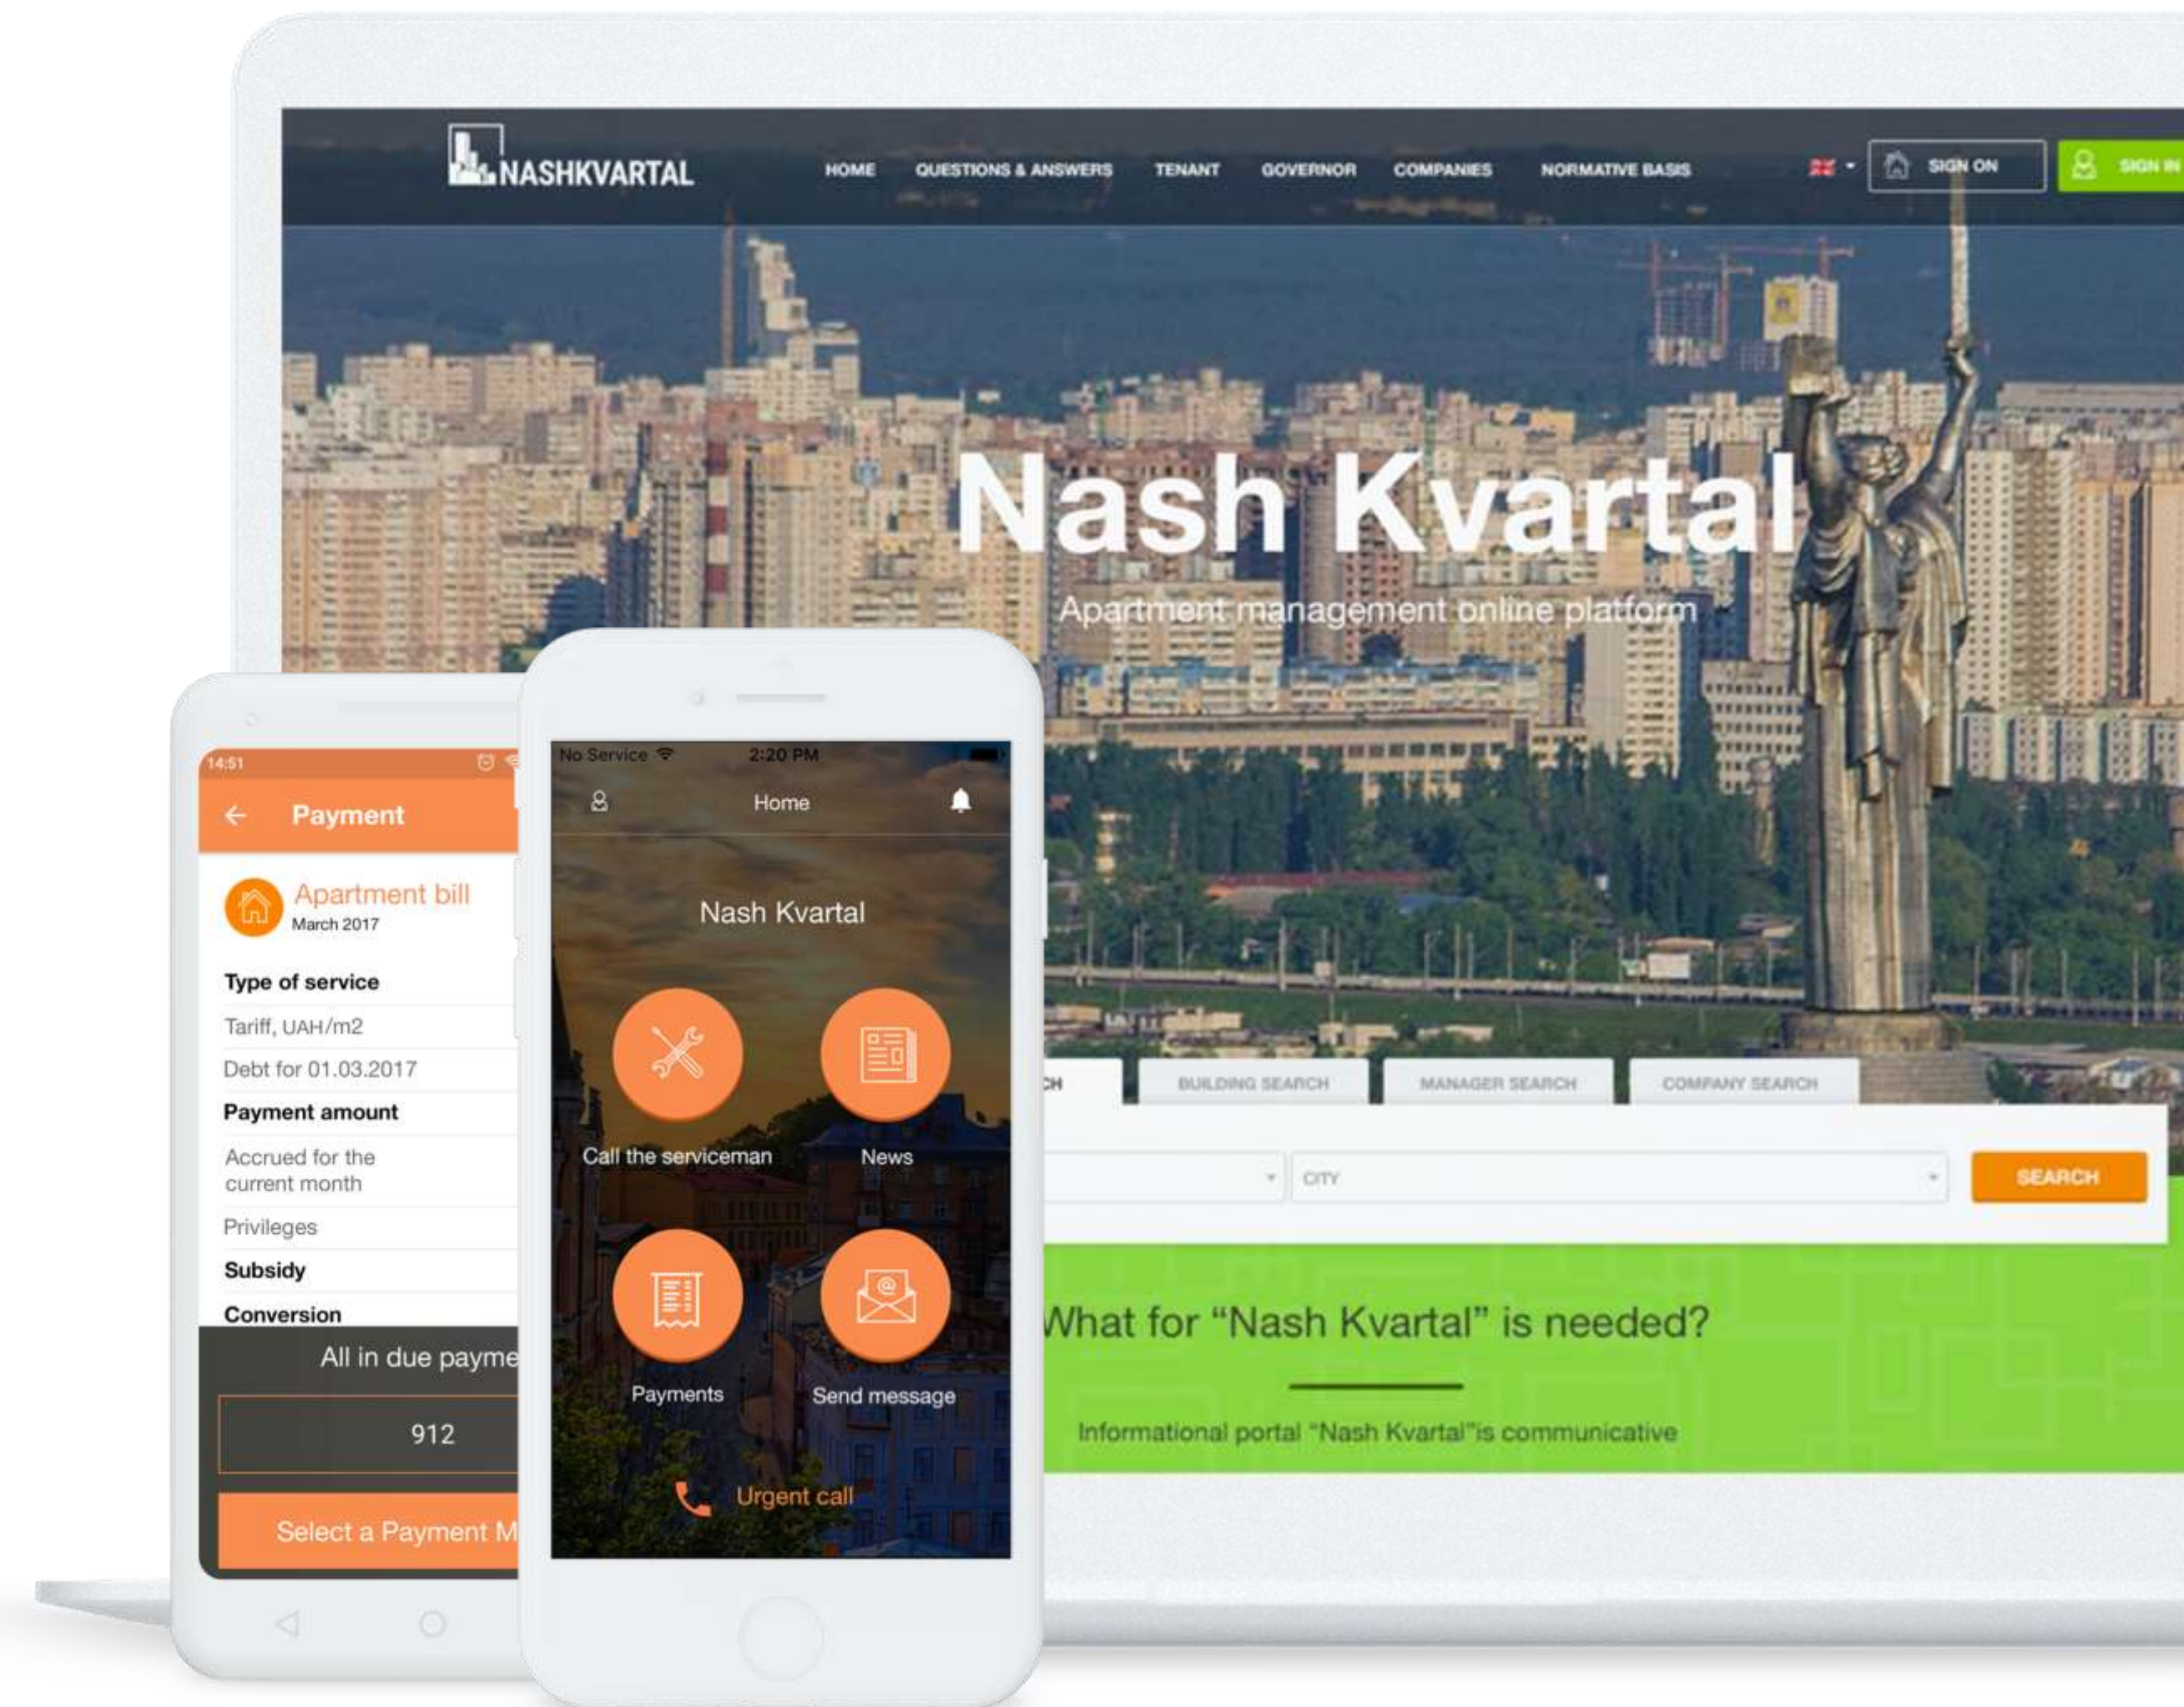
NASHKVARTAL

HOME QUESTIONS & ANSWERS TENANT GOVERNOR COMPANIES NORMATIVE BASIS

SIGN ON SIGN IN

Nash Kvartal

Apartment management online platform

CH BUILDING SEARCH MANAGER SEARCH COMPANY SEARCH

CITY

SEARCH

What for "Nash Kvartal" is needed?

Informational portal "Nash Kvartal"is communicative

14:51

Payment

Apartment bill
March 2017

Type of service

Tariff, UAH/m2

Debt for 01.03.2017

Payment amount

Accrued for the current month

Privileges

Subsidy

Conversion

All in due payme

912

Select a Payment M

No Service 2:20 PM

Home

Nash Kvartal

Call the serviceman

News

Payments

Send message

Urgent call